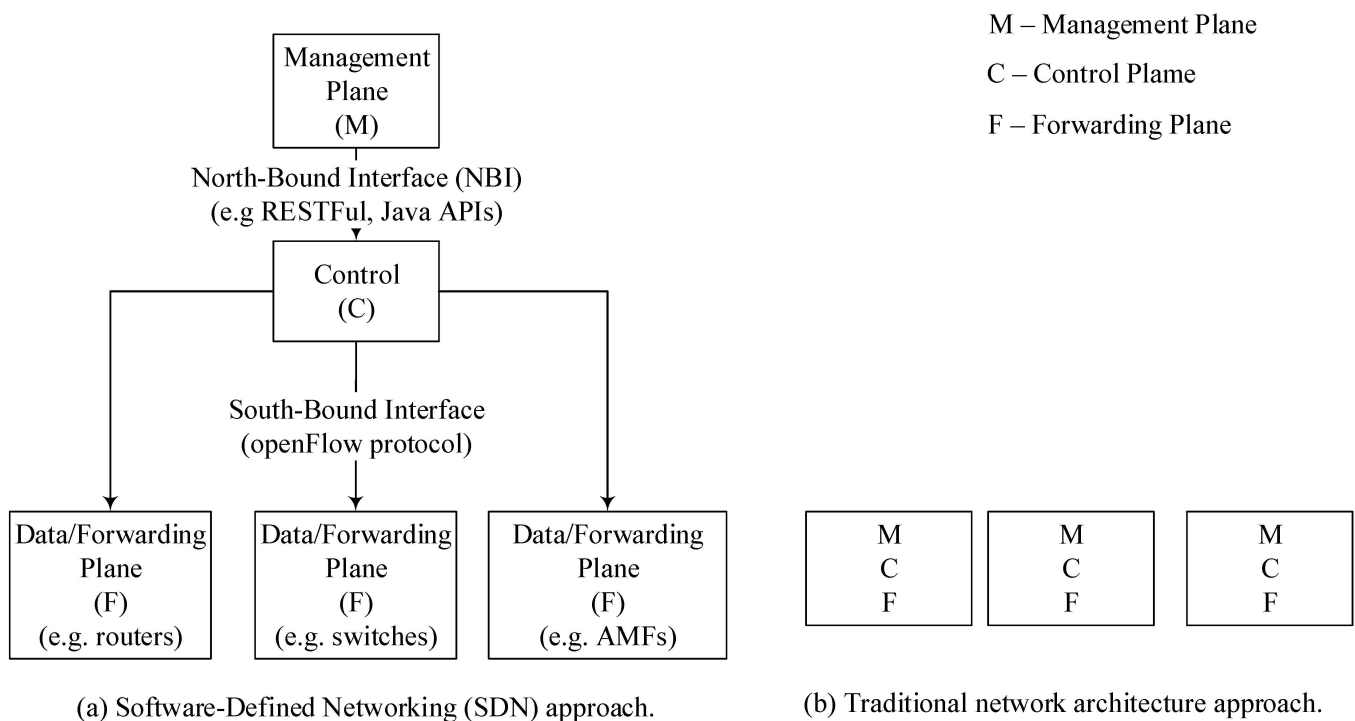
Management Plane (M)

North-Bound Interface (NBI) (e.g RESTFul, Java APIs)

Control (C)

South-Bound Interface (openFlow protocol)

Data/Forwarding Plane (F) (e.g. routers)

Data/Forwarding Plane (F) (e.g. switches)

Data/Forwarding Plane (F) (e.g. AMFs)

(a) Software-Defined Networking (SDN) approach.

M – Management Plane

C – Control Plame

F – Forwarding Plane

M
C
F

M
C
F

M
C
F

(b) Traditional network architecture approach.